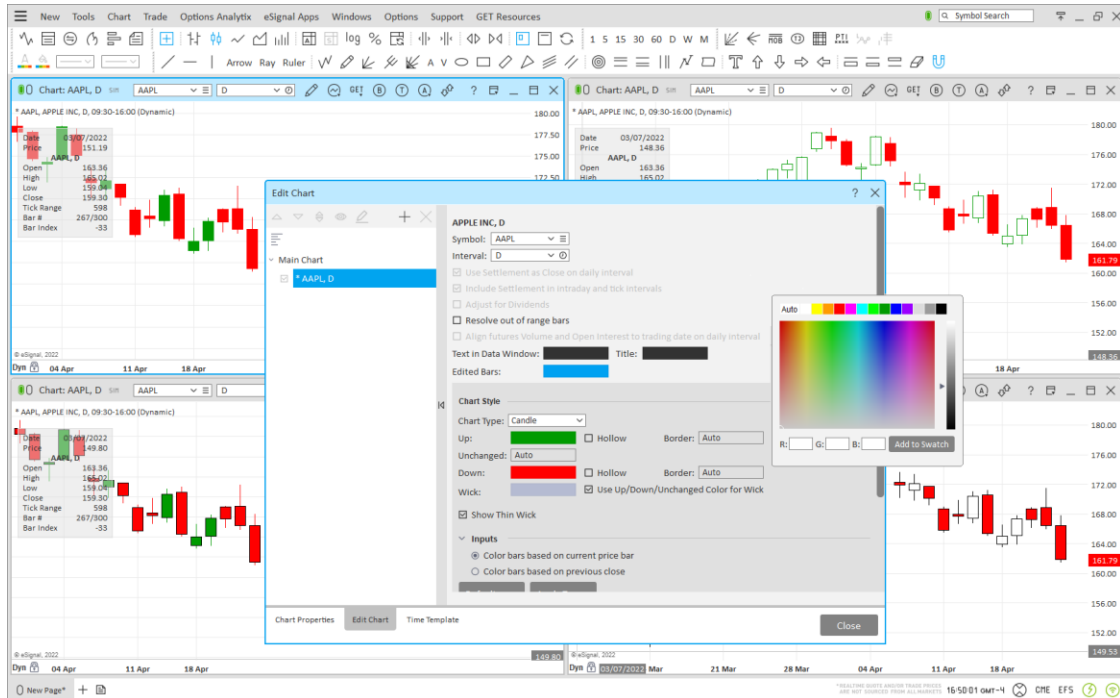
New Tools Chart Trade Options Analytix eSignal Apps Windows Options Support GET Resources

Symbol Search

Arrow Ray Ruler

1 5 15 30 60 D W M

Chart: AAPL, D AAPL D

* AAPL, APPLE INC, D, 09:30-16:00 (Dynamic)

| Date | 03/07/2022 |
|---|---|
| Price | 151.19 |
| | AAPL, D |
| Open | 163.36 |
| High | 165.02 |
| Low | 159.04 |
| Close | 159.30 |
| Tick Range | 598 |
| Bar # | 267/300 |
| Bar Index | -33 |

180.00 177.50 175.00 172.50

© eSignal, 2022

Dyn 04 Apr 11 Apr 18 Apr

Chart: AAPL, D AAPL D

* AAPL, APPLE INC, D, 09:30-16:00 (Dynamic)

| Date | 03/07/2022 |
|---|---|
| Price | 148.36 |
| | AAPL, D |
| Open | 163.36 |
| High | 165.02 |

180.00 176.00 172.00 168.00 164.00 161.79 160.00 156.00 152.00 148.36

18 Apr

Chart: AAPL, D AAPL D

* AAPL, APPLE INC, D, 09:30-16:00 (Dynamic)

| Date | 03/07/2022 |
|---|---|
| Price | 149.80 |
| | AAPL, D |
| Open | 163.36 |
| High | 165.02 |
| Low | 159.04 |
| Close | 159.30 |
| Tick Range | 598 |
| Bar # | 267/300 |
| Bar Index | -33 |

© eSignal, 2022

Dyn 04 Apr 11 Apr 18 Apr 149.80

172.00 168.00 164.00 161.79 160.00 156.00 152.00 149.53

© eSignal, 2022

Dyn 03/07/2022 Mar 21 Mar 28 Mar 04 Apr 11 Apr 18 Apr

Edit Chart

Main Chart
* AAPL, D

APPLE INC, D
Symbol: AAPL
Interval: D
Use Settlement as Close on daily interval
Include Settlement in intraday and tick intervals
Adjust for Dividends
Resolve out of range bars
Align futures Volume and Open Interest to trading date on daily interval
Text in Data Window: Title:
Edited Bars:

Chart Style
Chart Type: Candle
Up: Hollow Border: Auto
Unchanged: Auto
Down: Hollow Border: Auto
Wick: Use Up/Down/Unchanged Color for Wick
Show Thin Wick

Inputs
Color bars based on current price bar
Color bars based on previous close

Chart Properties Edit Chart Time Template Close

Auto
R: G: B: Add to Swatch

New Page* 16:50:01 GMT-4 CME EFS